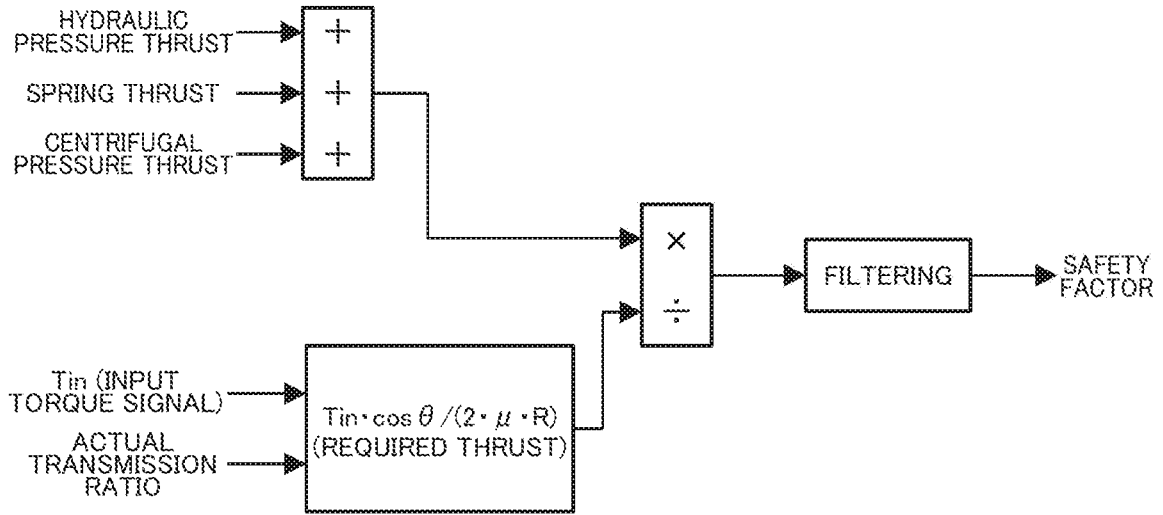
HYDRAULIC PRESSURE THRUST

SPRING THRUST

CENTRIFUGAL PRESSURE THRUST

+
+
+

×
÷

FILTERING

SAFETY FACTOR

Tin (INPUT TORQUE SIGNAL)

ACTUAL TRANSMISSION RATIO

$Tin \cdot \cos\theta / (2 \cdot \mu \cdot R)$
(REQUIRED THRUST)